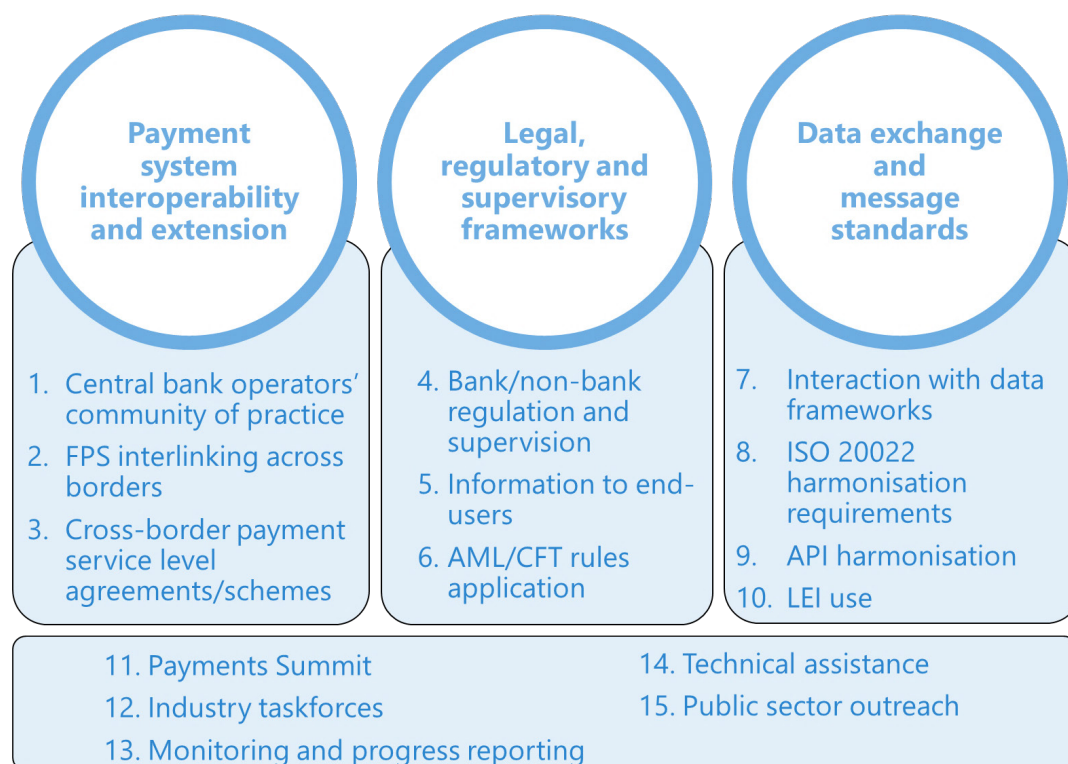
Payment system interoperability and extension

1. Central bank operators' community of practice
2. FPS interlinking across borders
3. Cross-border payment service level agreements/schemes

Legal, regulatory and supervisory frameworks

4. Bank/non-bank regulation and supervision
5. Information to end-users
6. AML/CFT rules application

Data exchange and message standards

7. Interaction with data frameworks
8. ISO 20022 harmonisation requirements
9. API harmonisation
10. LEI use

11. Payments Summit
12. Industry taskforces
13. Monitoring and progress reporting
14. Technical assistance
15. Public sector outreach